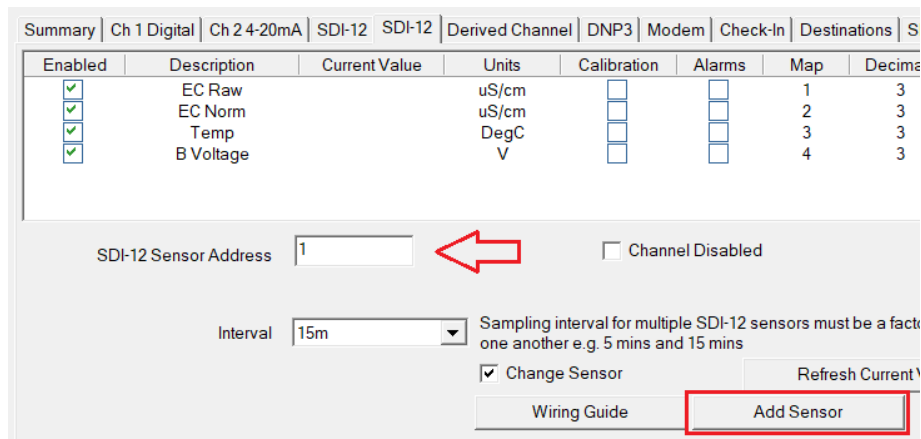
Summary | Ch 1 Digital | Ch 2 4-20mA | SDI-12 | SDI-12 | Derived Channel | DNP3 | Modem | Check-In | Destinations | S

| Enabled | Description | Current Value | Units | Calibration | Alarms | Map | Decima |
|---|---|---|---|---|---|---|---|
| ✓ | EC Raw | | uS/cm | ☐ | ☐ | 1 | 3 |
| ✓ | EC Norm | | uS/cm | ☐ | ☐ | 2 | 3 |
| ✓ | Temp | | DegC | ☐ | ☐ | 3 | 3 |
| ✓ | B Voltage | | V | ☐ | ☐ | 4 | 3 |

SDI-12 Sensor Address 1

Channel Disabled

Interval 15m

Sampling interval for multiple SDI-12 sensors must be a facto one another e.g. 5 mins and 15 mins

Change Sensor

Refresh Current V

Wiring Guide

Add Sensor